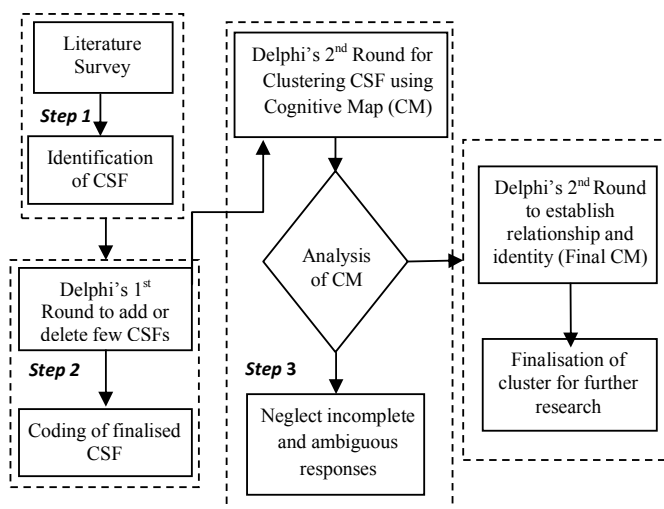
Literature Survey

Step 1

Identification of CSF

Delphi's 1$^{st}$ Round to add or delete few CSFs

Step 2

Coding of finalised CSF

Delphi's 2$^{nd}$ Round for Clustering CSF using Cognitive Map (CM)

Analysis of CM

Step 3

Neglect incomplete and ambiguous responses

Delphi's 2$^{nd}$ Round to establish relationship and identity (Final CM)

Finalisation of cluster for further research